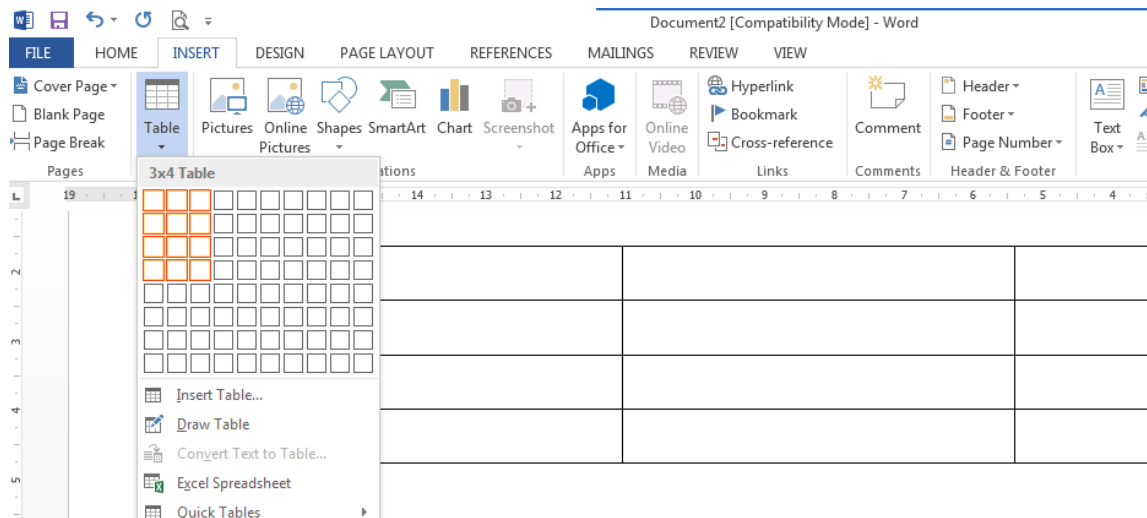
Document2 [Compatibility Mode] - Word

FILE HOME INSERT DESIGN PAGE LAYOUT REFERENCES MAILINGS REVIEW VIEW

Cover Page
Blank Page
Page Break
Pages

Table

Pictures Online Pictures Shapes SmartArt Chart Screenshot
ations

Apps for Office
Apps

Online Video
Media

Hyperlink
Bookmark
Cross-reference
Links

Comment
Comments

Header
Footer
Page Number
Header & Footer

Text Box

3x4 Table

Insert Table...
Draw Table
Convert Text to Table...
Excel Spreadsheet
Quick Tables

19 14 13 12 11 10 9 8 7 6 5 4

2 3 4 5